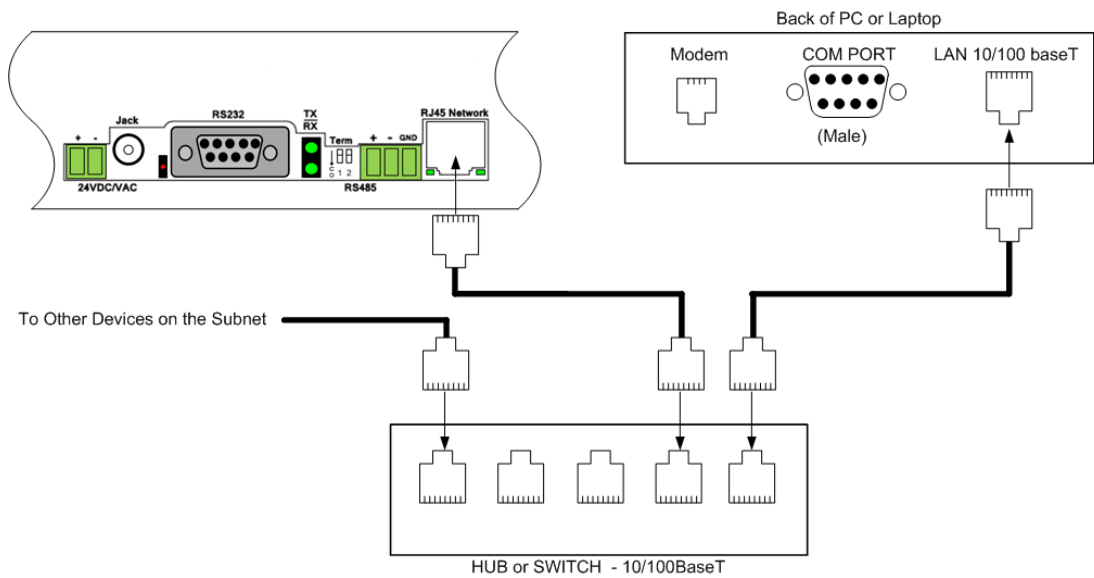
Back of PC or Laptop

Modem

COM PORT

(Male)

LAN 10/100 baseT

+ -

Jack

RS232

TX
RX

Term

ON
1 2

+ - GND

RJ45 Network

24VDC/VAC

RS485

To Other Devices on the Subnet

HUB or SWITCH - 10/100BaseT